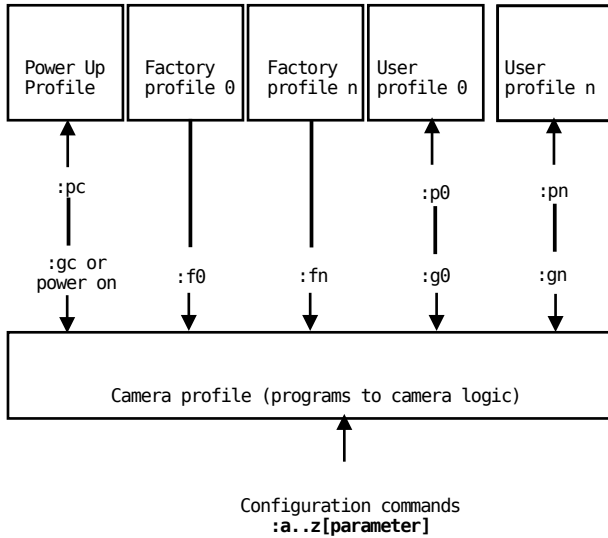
Power Up Profile

Factory profile 0

Factory profile n

User profile 0

User profile n

:pc

:p0

:pn

:gc or power on

:f0

:fn

:g0

:gn

Camera profile (programs to camera logic)

Configuration commands
**:a..z[parameter]**